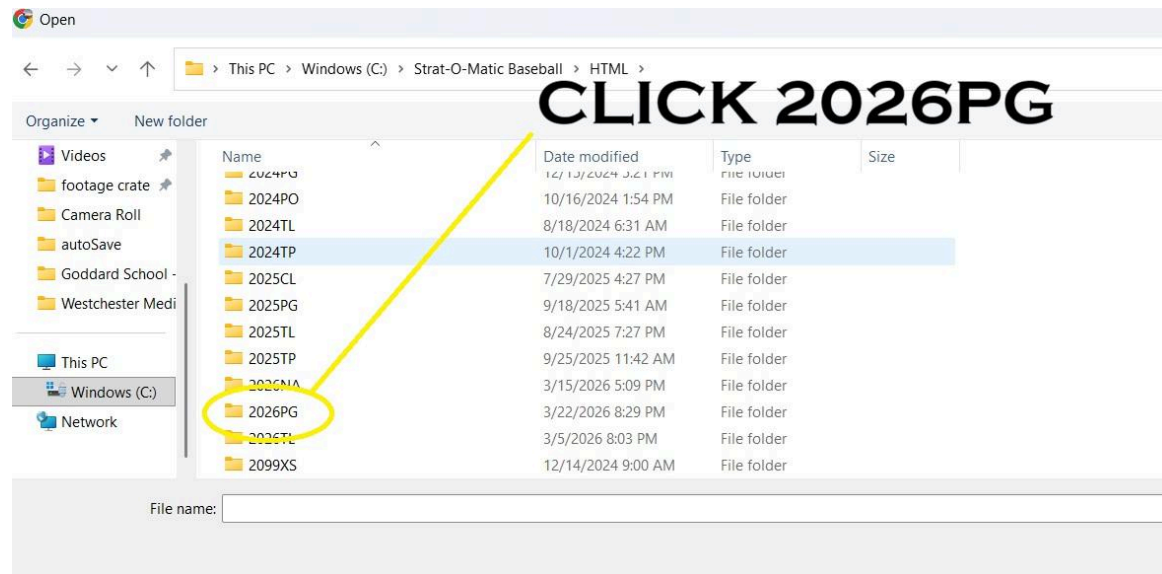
Open

This PC > Windows (C:) > Strat-O-Matic Baseball > HTML >

CLICK 2026PG

Organize ▾ New folder

Videos
footage crate
Camera Roll
autoSave
Goddard School -
Westchester Medi

This PC
Windows (C:)
Network

| Name | Date modified | Type | Size |
|---|---|---|---|
| 2024PG | 12/13/2024 3:21 PM | File folder | |
| 2024PO | 10/16/2024 1:54 PM | File folder | |
| 2024TL | 8/18/2024 6:31 AM | File folder | |
| 2024TP | 10/1/2024 4:22 PM | File folder | |
| 2025CL | 7/29/2025 4:27 PM | File folder | |
| 2025PG | 9/18/2025 5:41 AM | File folder | |
| 2025TL | 8/24/2025 7:27 PM | File folder | |
| 2025TP | 9/25/2025 11:42 AM | File folder | |
| 2026NA | 3/15/2026 5:09 PM | File folder | |
| 2026PG | 3/22/2026 8:29 PM | File folder | |
| 2026TL | 3/5/2026 8:03 PM | File folder | |
| 2099XS | 12/14/2024 9:00 AM | File folder | |

File name: